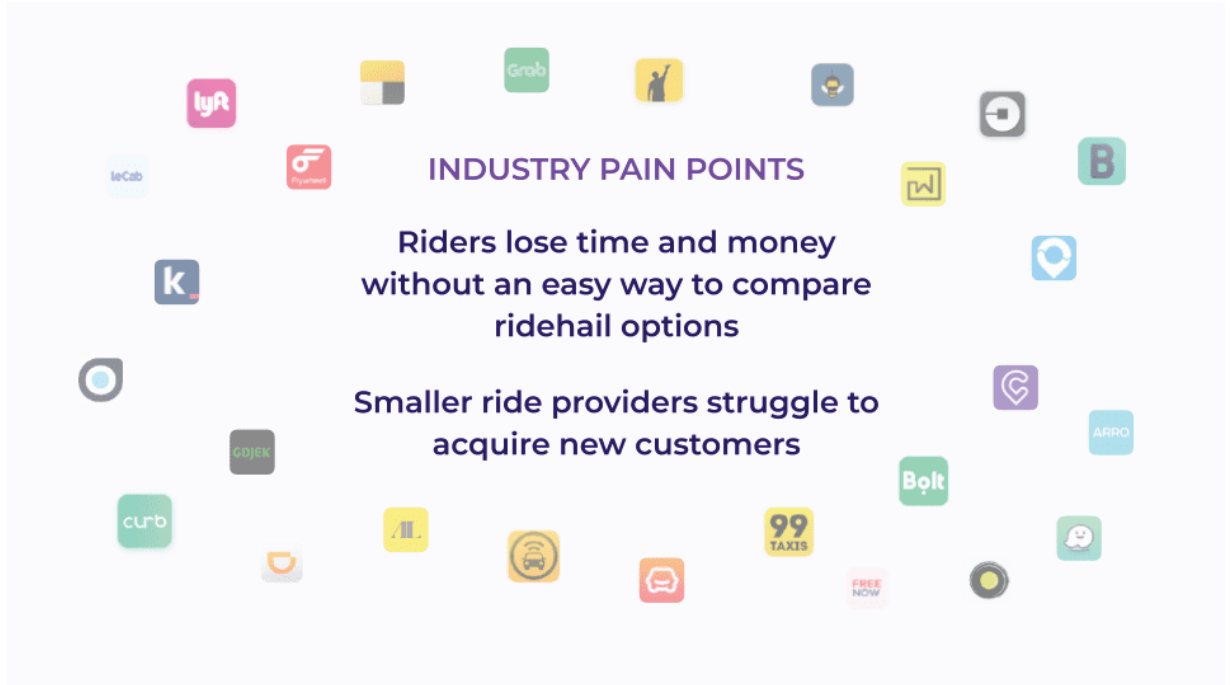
lyft

Grab

leCab

Flywheel

B

k

ARRO

Bolt

GOJEK

curb

99 TAXIS

FREE NOW

INDUSTRY PAIN POINTS

Riders lose time and money without an easy way to compare ridehail options

Smaller ride providers struggle to acquire new customers